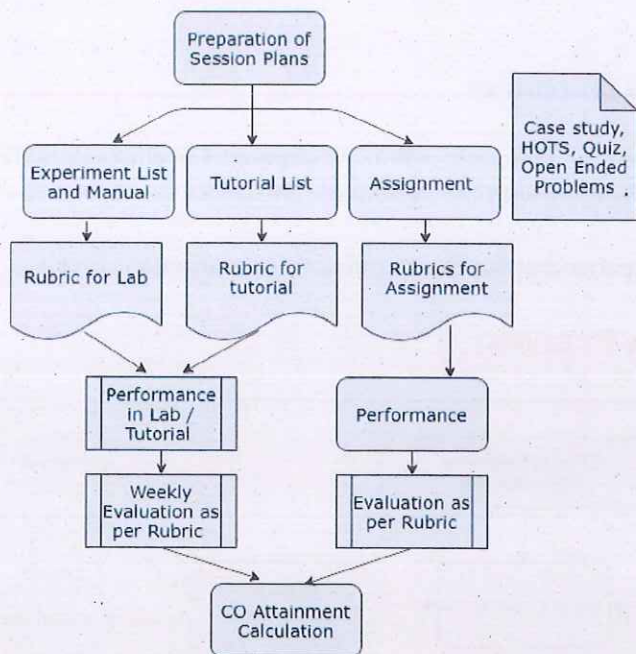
Preparation of Session Plans

Experiment List and Manual

Tutorial List

Assignment

Case study, HOTS, Quiz, Open Ended Problems .

Rubric for Lab

Rubric for tutorial

Rubrics for Assignment

Performance in Lab / Tutorial

Performance

Weekly Evaluation as per Rubric

Evaluation as per Rubric

CO Attainment Calculation